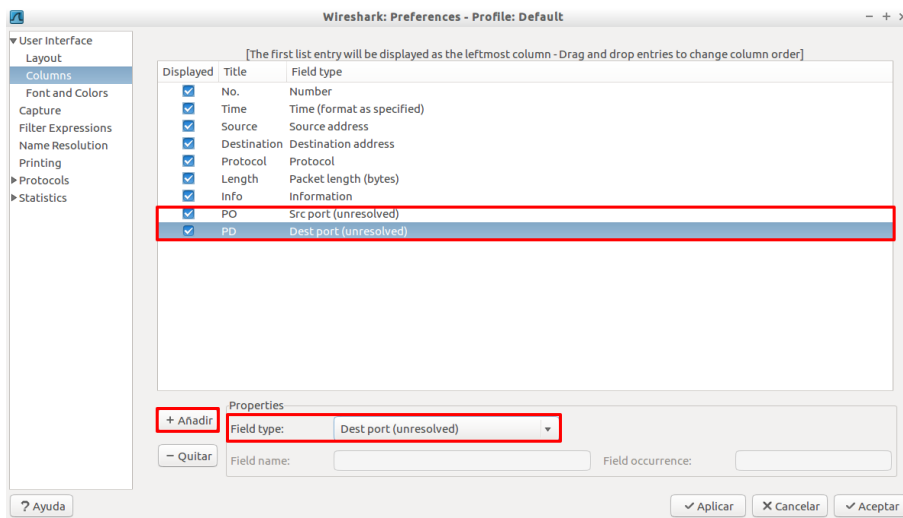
Wireshark: Preferences - Profile: Default

User Interface
Layout
Columns
Font and Colors
Capture
Filter Expressions
Name Resolution
Printing
Protocols
Statistics

[The first list entry will be displayed as the leftmost column - Drag and drop entries to change column order]

| Displayed | Title | Field type |
|---|---|---|
| ✓ | No. | Number |
| ✓ | Time | Time (format as specified) |
| ✓ | Source | Source address |
| ✓ | Destination | Destination address |
| ✓ | Protocol | Protocol |
| ✓ | Length | Packet length (bytes) |
| ✓ | Info | Information |
| ✓ | PO | Src port (unresolved) |
| ✓ | PD | Dest port (unresolved) |

+ Añadir
− Quitar

Properties
Field type: Dest port (unresolved)
Field name:
Field occurrence:

? Ayuda
Aplicar
Cancelar
Aceptar